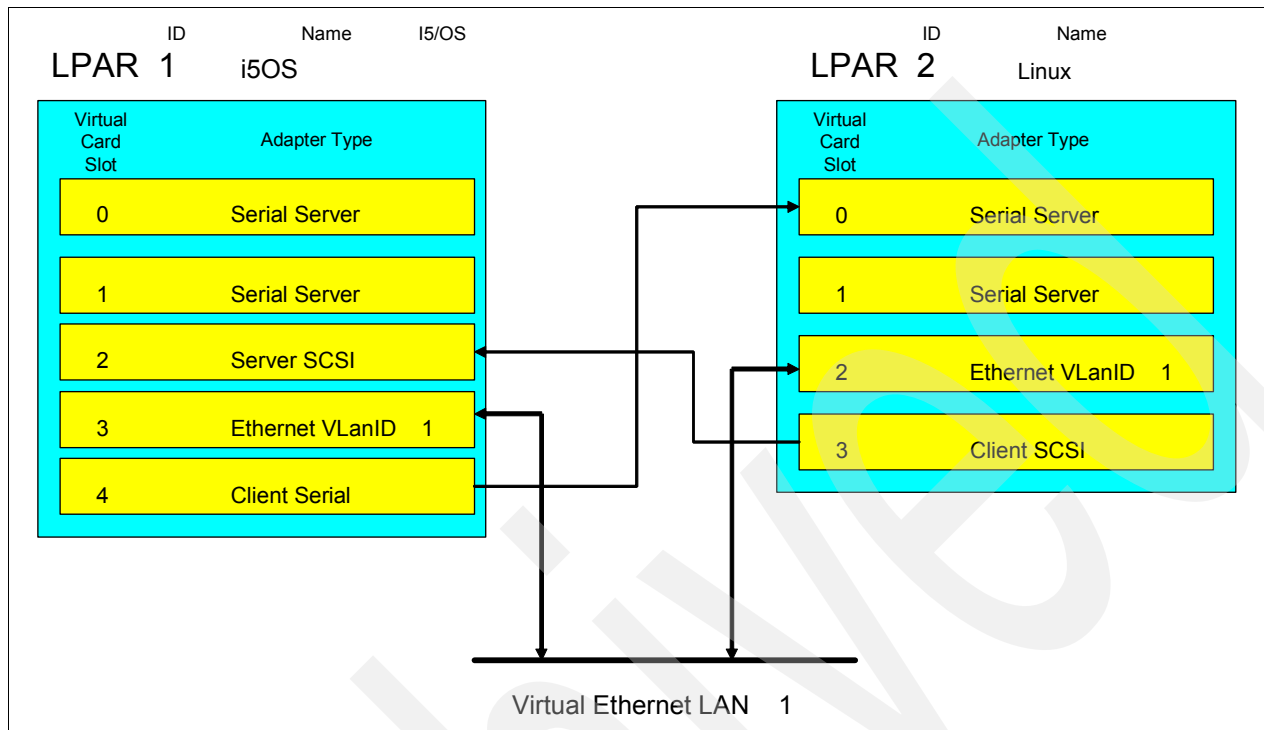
ID Name I5/OS
LPAR 1 i5OS

Virtual Card Slot
Adapter Type

0 Serial Server
1 Serial Server
2 Server SCSI
3 Ethernet VLanID 1
4 Client Serial

ID Name
LPAR 2 Linux

Virtual Card Slot
Adapter Type

0 Serial Server
1 Serial Server
2 Ethernet VLanID 1
3 Client SCSI

Virtual Ethernet LAN 1